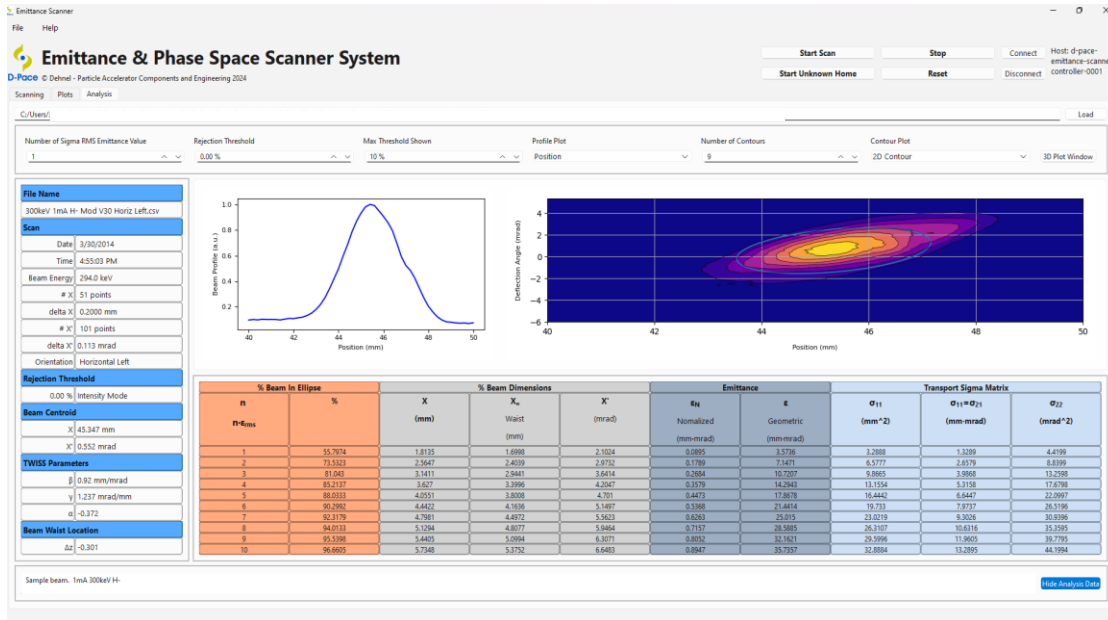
Emittance Scanner

File Help

Emittance & Phase Space Scanner System

D-Pace © Dehnel - Particle Accelerator Components and Engineering 2024

Start Scan | Stop | Connect | Host: d-pace-emittance-scanner-controller-0001
Start Unknown Home | Reset | Disconnect

Scanning Plots Analysis

C:/Users/

Load

Number of Sigma RMS Emittance Value
1

Rejection Threshold
0.00 %

Max Threshold Shown
10 %

Profile Plot
Position

Number of Contours
9

Contour Plot
2D Contour

3D Plot Window

| File Name | |
|---|---|
| | 300keV 1mA H- Mod V30 Horiz Left.csv |
| Scan | |
| Date | 3/30/2014 |
| Time | 4:55:03 PM |
| Beam Energy | 294.0 keV |
| # X | 51 points |
| delta X | 0.2000 mm |
| # X' | 101 points |
| delta X' | 0.113 mrad |
| Orientation | Horizontal Left |
| Rejection Threshold | |
| 0.00 % | Intensity Mode |
| Beam Centroid | |
| X | 45.347 mm |
| X' | 0.552 mrad |
| TWISS Parameters | |
| β | 0.92 mm/mrad |
| γ | 1.237 mrad/mm |
| α | -0.372 |
| Beam Waist Location | |
| Δz | -0.301 |

Beam Profile (a.u.)
1.0
0.8
0.6
0.4
0.2
40 42 44 46 48 50
Position (mm)

Deflection Angle (mrad)
4
2
0
−2
−4
−6
40 42 44 46 48 50
Position (mm)

| % Beam In Ellipse | | % Beam Dimensions | | | Emittance | | Transport Sigma Matrix | | |
|---|---|---|---|---|---|---|---|---|---|
| n<br>n·ε_rms | % | X<br>(mm) | X_w<br>Waist<br>(mm) | X'<br>(mrad) | ε_N<br>Nomalized<br>(mm·mrad) | ε<br>Geometric<br>(mm·mrad) | σ11<br>(mm^2) | σ11=σ21<br>(mm·mrad) | σ22<br>(mrad^2) |
| 1 | 55.7974 | 1.8135 | 1.6998 | 2.1024 | 0.0895 | 3.5736 | 3.2888 | 1.3289 | 4.4199 |
| 2 | 73.5323 | 2.5647 | 2.4039 | 2.9732 | 0.1789 | 7.1471 | 6.5777 | 2.6579 | 8.8399 |
| 3 | 81.043 | 3.1411 | 2.9441 | 3.6414 | 0.2684 | 10.7207 | 9.8665 | 3.9868 | 13.2598 |
| 4 | 85.2137 | 3.627 | 3.3996 | 4.2047 | 0.3579 | 14.2943 | 13.1554 | 5.3158 | 17.6798 |
| 5 | 88.0333 | 4.0551 | 3.8008 | 4.701 | 0.4473 | 17.8678 | 16.4442 | 6.6447 | 22.0997 |
| 6 | 90.2992 | 4.4422 | 4.1636 | 5.1497 | 0.5368 | 21.4414 | 19.733 | 7.9737 | 26.5196 |
| 7 | 92.3179 | 4.7981 | 4.4972 | 5.5623 | 0.6263 | 25.015 | 23.0219 | 9.3026 | 30.9396 |
| 8 | 94.0133 | 5.1294 | 4.8077 | 5.9464 | 0.7157 | 28.5885 | 26.3107 | 10.6316 | 35.3595 |
| 9 | 95.5398 | 5.4405 | 5.0994 | 6.3071 | 0.8052 | 32.1621 | 29.5996 | 11.9605 | 39.7795 |
| 10 | 96.6605 | 5.7348 | 5.3752 | 6.6483 | 0.8947 | 35.7357 | 32.8884 | 13.2895 | 44.1994 |

Sample beam. 1mA 300keV H-

Hide Analysis Data